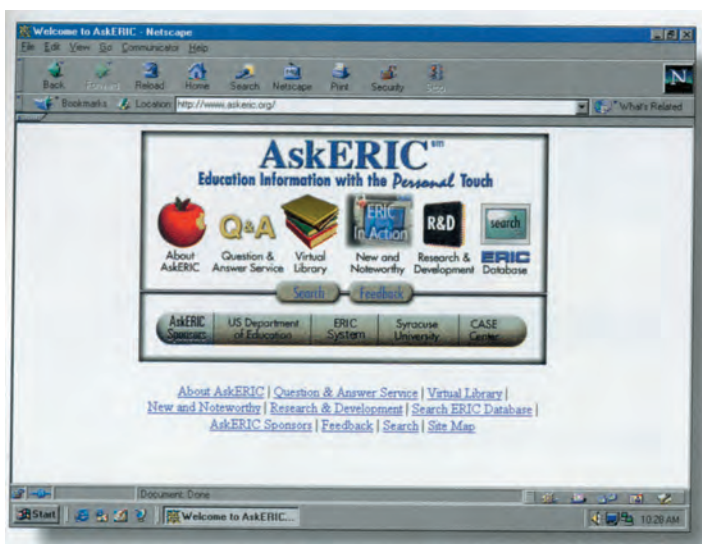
Welcome to AskERIC - Netscape

File Edit View Go Communicator Help

Back Forward Reload Home Search Netscape Print Security Stop

Bookmarks Location: http://www.askeric.org/ What's Related

AskERIC℠

Education Information with the Personal Touch

About AskERIC

Q&A Question & Answer Service

Virtual Library

ERIC In Action New and Noteworthy

R&D Research & Development

search ERIC Database

Search Feedback

AskERIC Sponsors | US Department of Education | ERIC System | Syracuse University | CASE Center

About AskERIC | Question & Answer Service | Virtual Library | New and Noteworthy | Research & Development | Search ERIC Database | AskERIC Sponsors | Feedback | Search | Site Map

Document: Done

Start | Welcome to AskERIC... | 10:28 AM